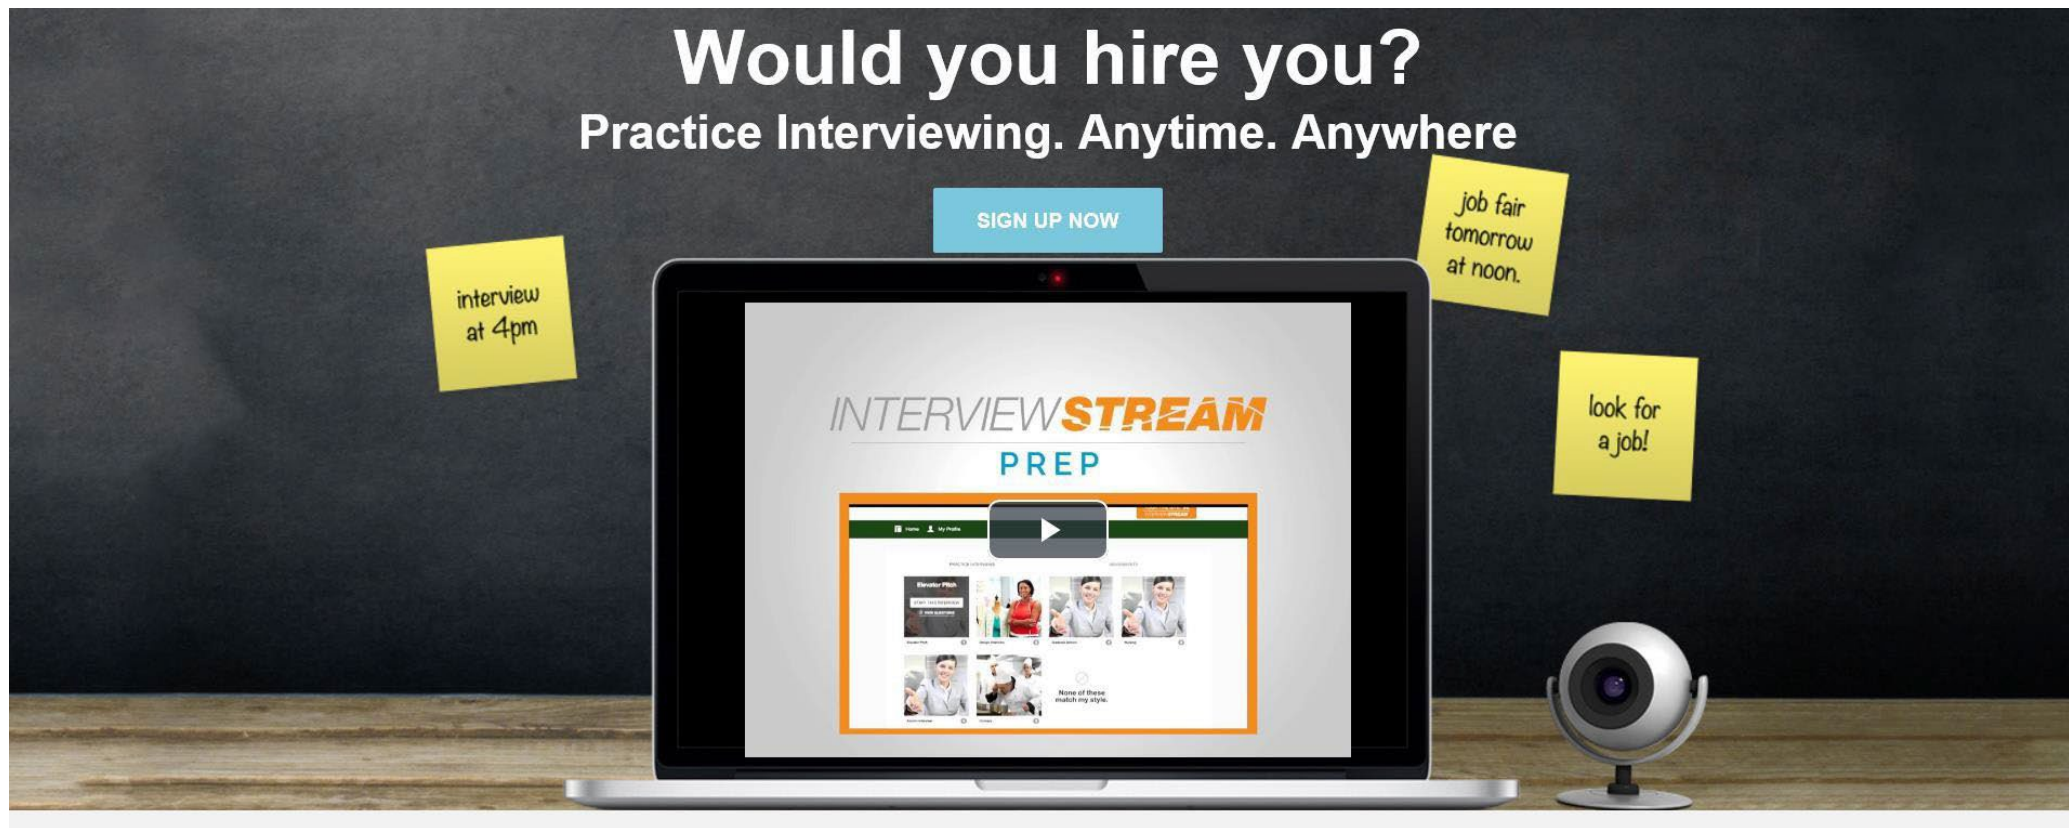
Would you hire you?
Practice Interviewing. Anytime. Anywhere

SIGN UP NOW

interview at 4pm

job fair tomorrow at noon.

look for a job!

INTERVIEWSTREAM
PREP

Home My Profile

Elevator Pitch

None of these match my style.